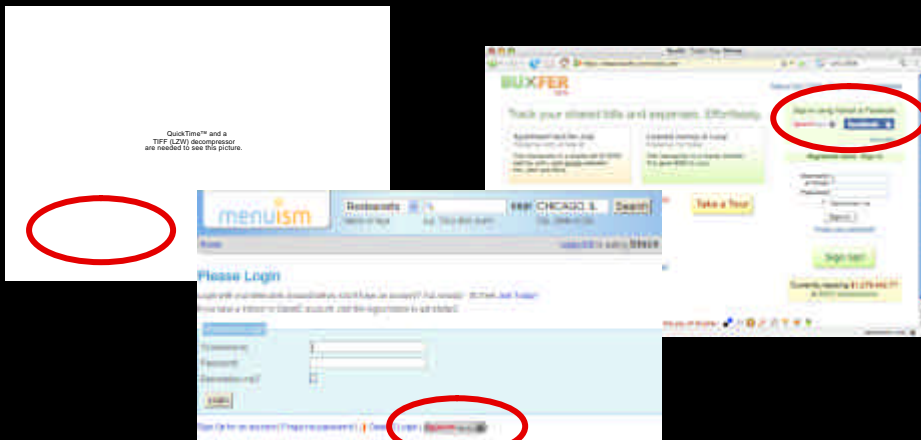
QuickTime™ and a
TIFF (LZW) decompressor
are needed to see this picture.

BUXFER

Track your shared bills and expenses. Effortlessly.

Take a Tour!

Sign up!

menuism

Restaurants

CHICAGO, IL

Search

Please Login

Username:

Password:

Remember me?

Login